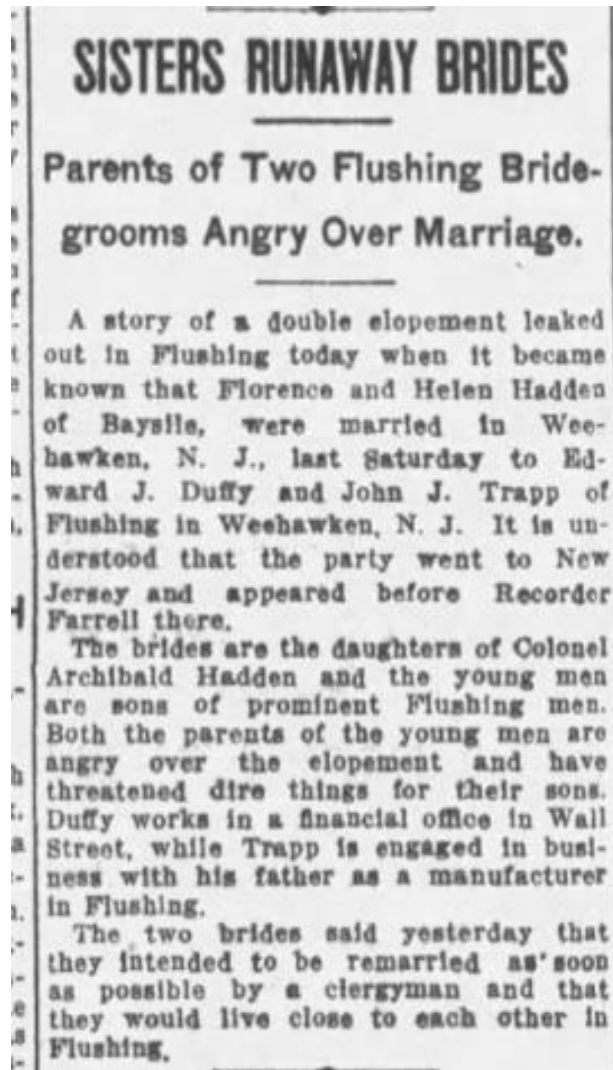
SISTERS RUNAWAY BRIDES

Parents of Two Flushing Bridegrooms Angry Over Marriage.

A story of a double elopement leaked out in Flushing today when it became known that Florence and Helen Hadden of Baysile, were married in Weehawken, N. J., last Saturday to Edward J. Duffy and John J. Trapp of Flushing in Weehawken, N. J. It is understood that the party went to New Jersey and appeared before Recorder Farrell there.

The brides are the daughters of Colonel Archibald Hadden and the young men are sons of prominent Flushing men. Both the parents of the young men are angry over the elopement and have threatened dire things for their sons. Duffy works in a financial office in Wall Street, while Trapp is engaged in business with his father as a manufacturer in Flushing.

The two brides said yesterday that they intended to be remarried as soon as possible by a clergyman and that they would live close to each other in Flushing.